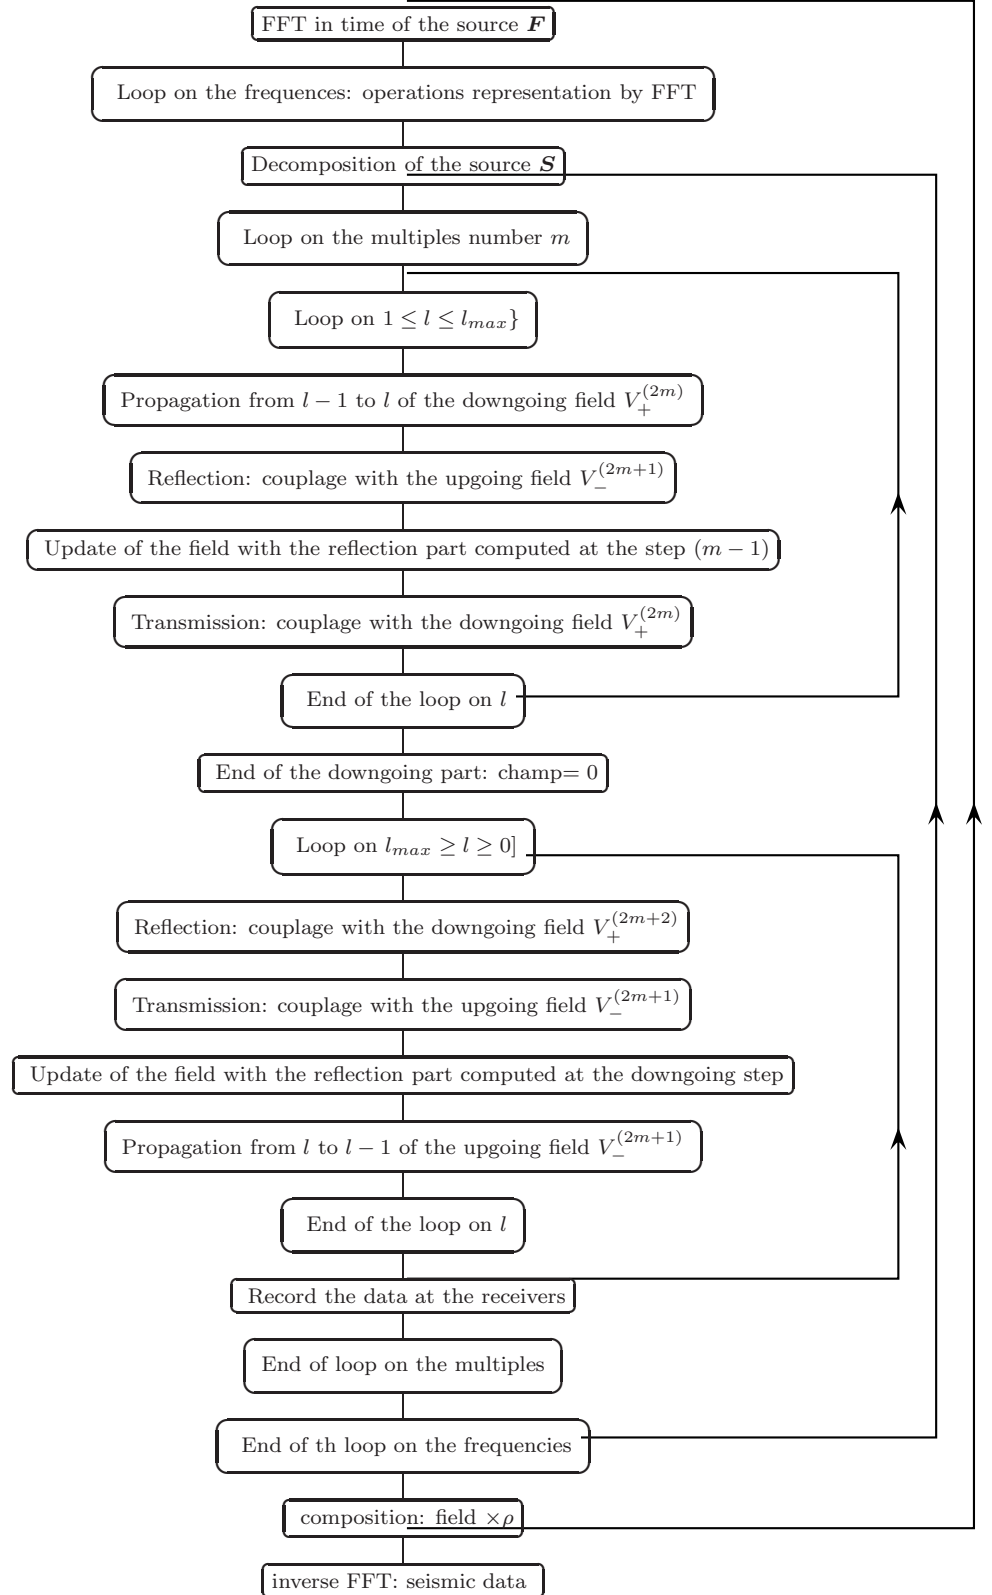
FFT in time of the source $\boldsymbol{F}$

Loop on the frequences: operations representation by FFT

Decomposition of the source $\boldsymbol{S}$

Loop on the multiples number $m$

Loop on $1 \leq l \leq l_{max}\}$

Propagation from $l-1$ to $l$ of the downgoing field $V_{+}^{(2m)}$

Reflection: couplage with the upgoing field $V_{-}^{(2m+1)}$

Update of the field with the reflection part computed at the step $(m-1)$

Transmission: couplage with the downgoing field $V_{+}^{(2m)}$

End of the loop on $l$

End of the downgoing part: champ= 0

Loop on $l_{max} \geq l \geq 0]$

Reflection: couplage with the downgoing field $V_{+}^{(2m+2)}$

Transmission: couplage with the upgoing field $V_{-}^{(2m+1)}$

Update of the field with the reflection part computed at the downgoing step

Propagation from $l$ to $l-1$ of the upgoing field $V_{-}^{(2m+1)}$

End of the loop on $l$

Record the data at the receivers

End of loop on the multiples

End of th loop on the frequencies

composition: field $\times\rho$

inverse FFT: seismic data